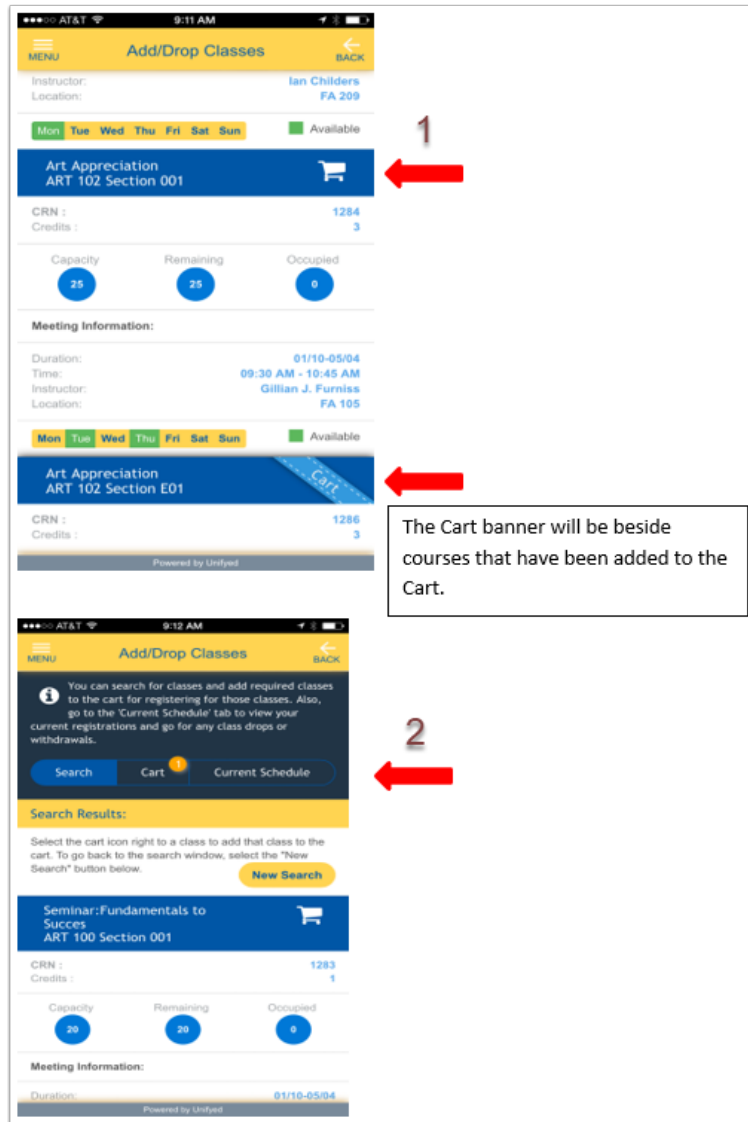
●●●○○ AT&T 9:11 AM

MENU Add/Drop Classes BACK

Instructor: Ian Childers
Location: FA 209

Mon Tue Wed Thu Fri Sat Sun Available

Art Appreciation
ART 102 Section 001

1

CRN : 1284
Credits : 3

Capacity 25 Remaining 25 Occupied 0

Meeting Information:

Duration: 01/10-05/04
Time: 09:30 AM - 10:45 AM
Instructor: Gillian J. Furniss
Location: FA 105

Mon Tue Wed Thu Fri Sat Sun Available

Art Appreciation
ART 102 Section E01

Cart

CRN : 1286
Credits : 3

Powered by Unifyed

The Cart banner will be beside courses that have been added to the Cart.

●●●○○ AT&T 9:12 AM

MENU Add/Drop Classes BACK

You can search for classes and add required classes to the cart for registering for those classes. Also, go to the 'Current Schedule' tab to view your current registrations and go for any class drops or withdrawals.

Search Cart 1 Current Schedule

2

Search Results:

Select the cart icon right to a class to add that class to the cart. To go back to the search window, select the "New Search" button below.

New Search

Seminar:Fundamentals to Succes
ART 100 Section 001

CRN : 1283
Credits : 1

Capacity 20 Remaining 20 Occupied 0

Meeting Information:

Duration: 01/10-05/04

Powered by Unifyed